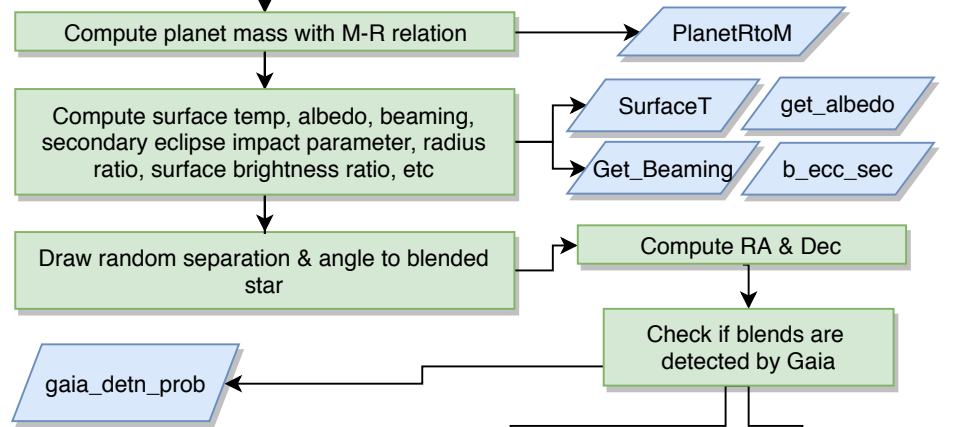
Compute planet mass with M-R relation

PlanetRtoM

Compute surface temp, albedo, beaming, secondary eclipse impact parameter, radius ratio, surface brightness ratio, etc

SurfaceT

get_albedo

Get_Beaming

b_ecc_sec

Draw random separation & angle to blended star

Compute RA & Dec

Check if blends are detected by Gaia

gaia_detn_prob